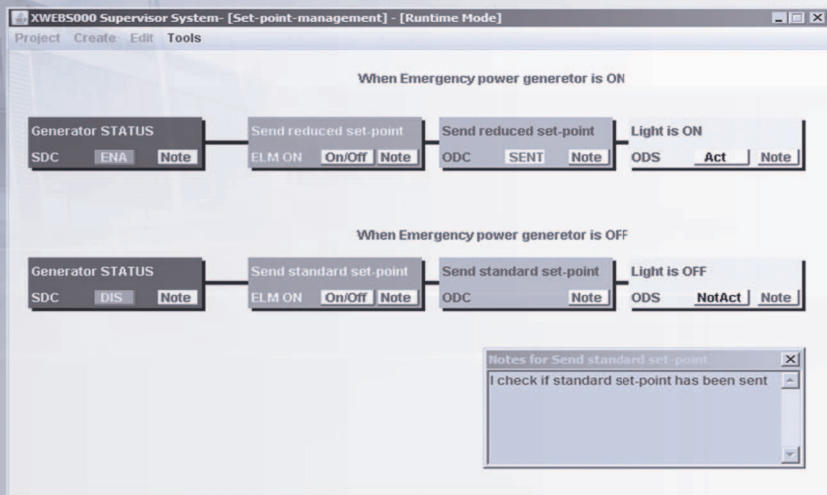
XWEB5000 Supervisor System- [Set-point-management] - [Runtime Mode]

Project Create Edit Tools

When Emergency power generetor is ON

Generator STATUS
SDC ENA Note

Send reduced set-point
ELM ON On/Off Note

Send reduced set-point
ODC SENT Note

Light is ON
ODS Act Note

When Emergency power generetor is OFF

Generator STATUS
SDC DIS Note

Send standard set-point
ELM ON On/Off Note

Send standard set-point
ODC Note

Light is OFF
ODS NotAct Note

Notes for Send standard set-point
I check if standard set-point has been sent